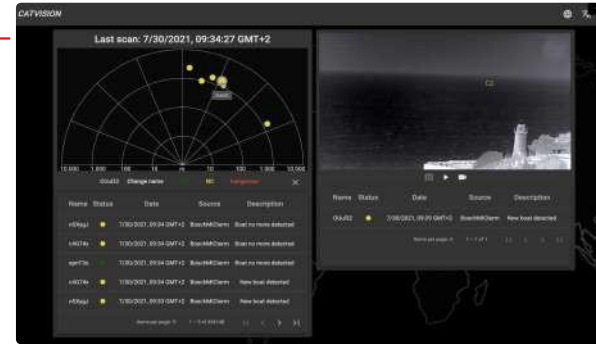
CATVISION

Last scan: 7/30/2021, 09:34:27 GMT+2

10,000 1,000 100 10 0 10 100 1,000 10,000

0Gu02 Change name MC Categorize

| Name | Status | Date | Source | Description |
|---|---|---|---|---|
| n5Xsgj | | 7/30/2021, 09:34 GMT+2 | BoatAIAlarm | Boat no more detected |
| nX074s | | 7/30/2021, 09:34 GMT+2 | BoatAIAlarm | Boat no more detected |
| xjm73s | | 7/30/2021, 09:34 GMT+2 | BoatAIAlarm | Boat no more detected |
| nX074s | | 7/30/2021, 09:34 GMT+2 | BoatAIAlarm | New boat detected |
| n5Xsgj | | 7/30/2021, 09:33 GMT+2 | BoatAIAlarm | New boat detected |

Items per page: 5 1 – 5 of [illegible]

C2

| Name | Status | Date | Source | Description |
|---|---|---|---|---|
| 0Gu02 | | 7/30/2021, 09:20 GMT+2 | BoatAIAlarm | New boat detected |

Items per page: 5 1 – 1 of 1